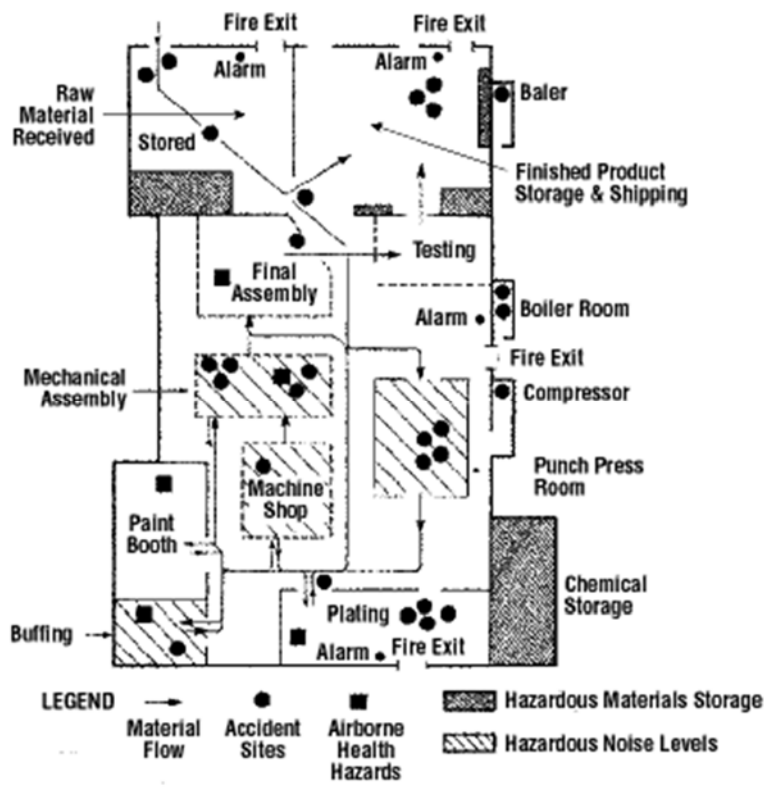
Fire Exit
Fire Exit
Alarm
Alarm
Raw Material Received
Stored
Baler
Finished Product Storage & Shipping
Testing
Final Assembly
Alarm
Boiler Room
Fire Exit
Mechanical Assembly
Compressor
Punch Press Room
Machine Shop
Paint Booth
Chemical Storage
Plating
Buffing
Alarm
Fire Exit

LEGEND
Material Flow
Accident Sites
Airborne Health Hazards
Hazardous Materials Storage
Hazardous Noise Levels